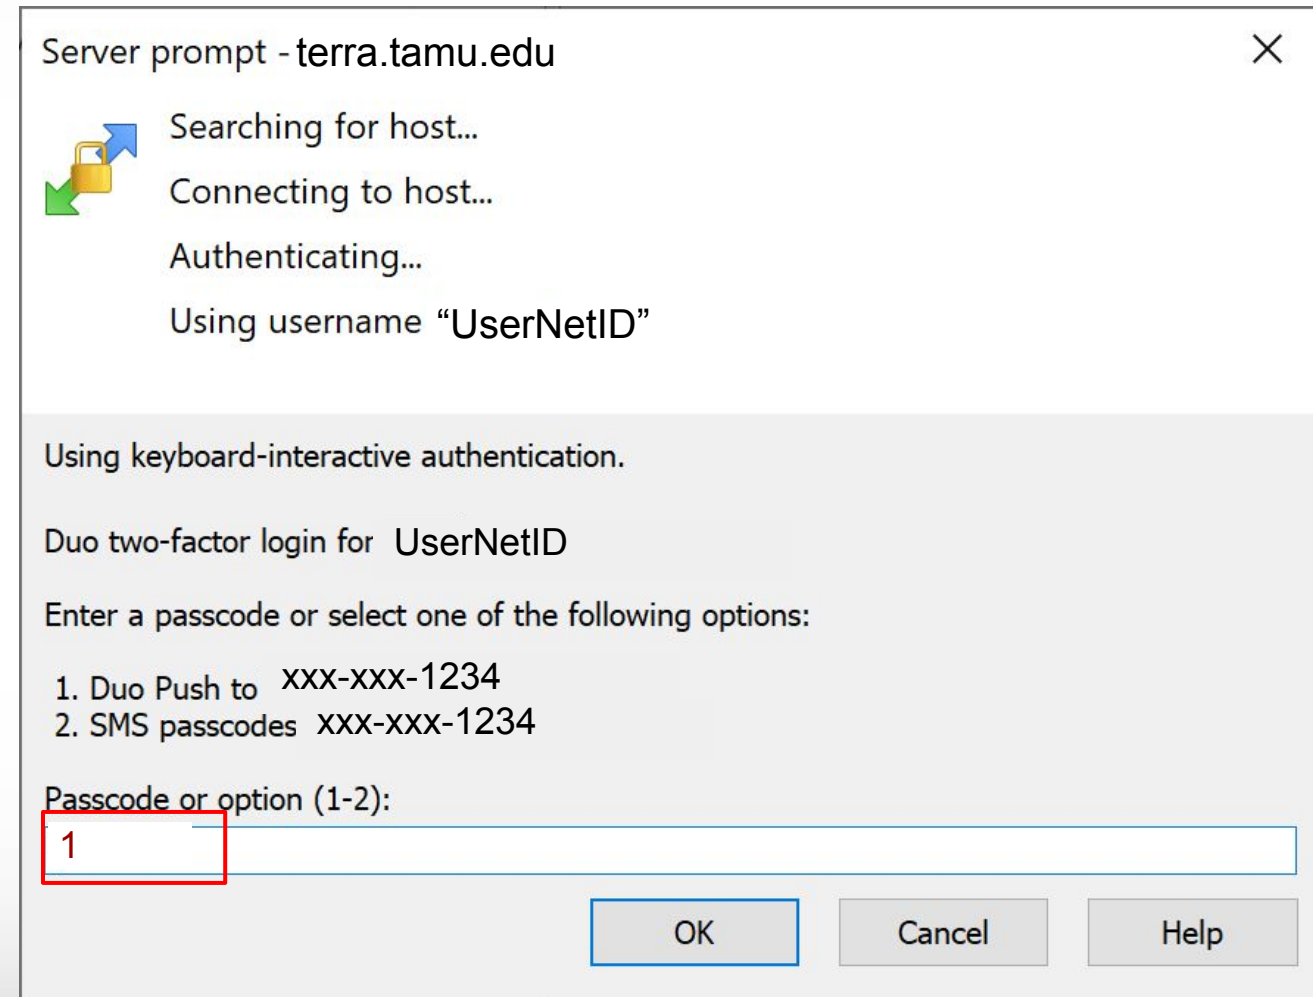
Server prompt - terra.tamu.edu

Searching for host...

Connecting to host...

Authenticating...

Using username "UserNetID"

Using keyboard-interactive authentication.

Duo two-factor login for UserNetID

Enter a passcode or select one of the following options:

1. Duo Push to xxx-xxx-1234
2. SMS passcodes xxx-xxx-1234

Passcode or option (1-2):

1

OK

Cancel

Help